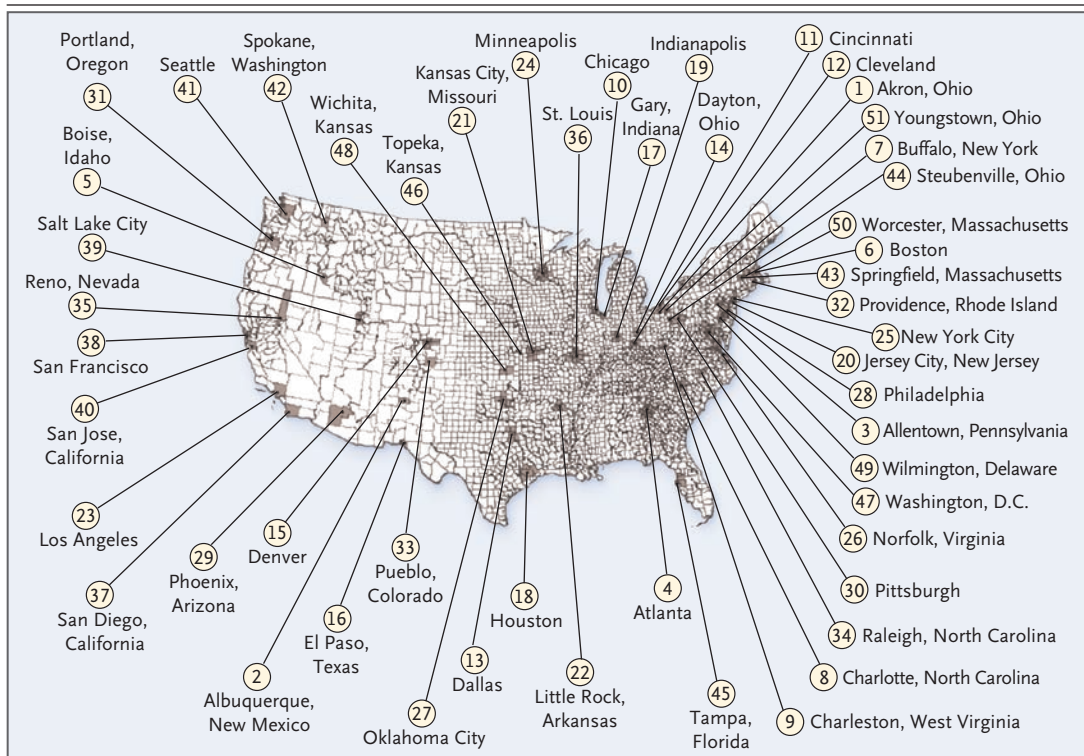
Portland, Oregon
31

Seattle
41

Spokane, Washington
42

Minneapolis
24

Kansas City, Missouri
21

Chicago
10

Indianapolis
19

11 Cincinnati

12 Cleveland

1 Akron, Ohio

51 Youngstown, Ohio

7 Buffalo, New York

44 Steubenville, Ohio

Wichita, Kansas
48

Topeka, Kansas
46

St. Louis
36

Gary, Indiana
17

Dayton, Ohio
14

Boise, Idaho
5

Salt Lake City
39

Reno, Nevada
35

38
San Francisco

40
San Jose, California

50 Worcester, Massachusetts

6 Boston

43 Springfield, Massachusetts

32 Providence, Rhode Island

25 New York City

20 Jersey City, New Jersey

28 Philadelphia

3 Allentown, Pennsylvania

49 Wilmington, Delaware

47 Washington, D.C.

26 Norfolk, Virginia

30 Pittsburgh

34 Raleigh, North Carolina

8 Charlotte, North Carolina

9 Charleston, West Virginia

23
Los Angeles

37
San Diego, California

29
Phoenix, Arizona

15
Denver

2
Albuquerque, New Mexico

16
El Paso, Texas

33
Pueblo, Colorado

27
Oklahoma City

13
Dallas

18
Houston

22
Little Rock, Arkansas

4
Atlanta

45
Tampa, Florida